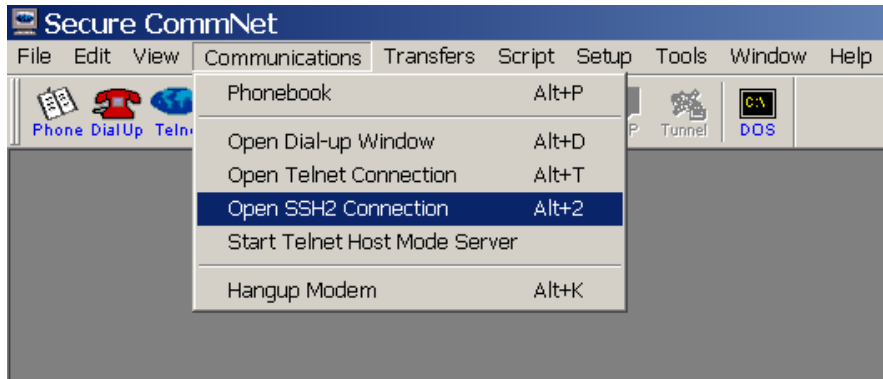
Secure CommNet

File Edit View Communications Transfers Script Setup Tools Window Help

Phone DialUp Telne

P Tunnel C:\ DOS

Phonebook Alt+P

Open Dial-up Window Alt+D
Open Telnet Connection Alt+T
Open SSH2 Connection Alt+2
Start Telnet Host Mode Server

Hangup Modem Alt+K